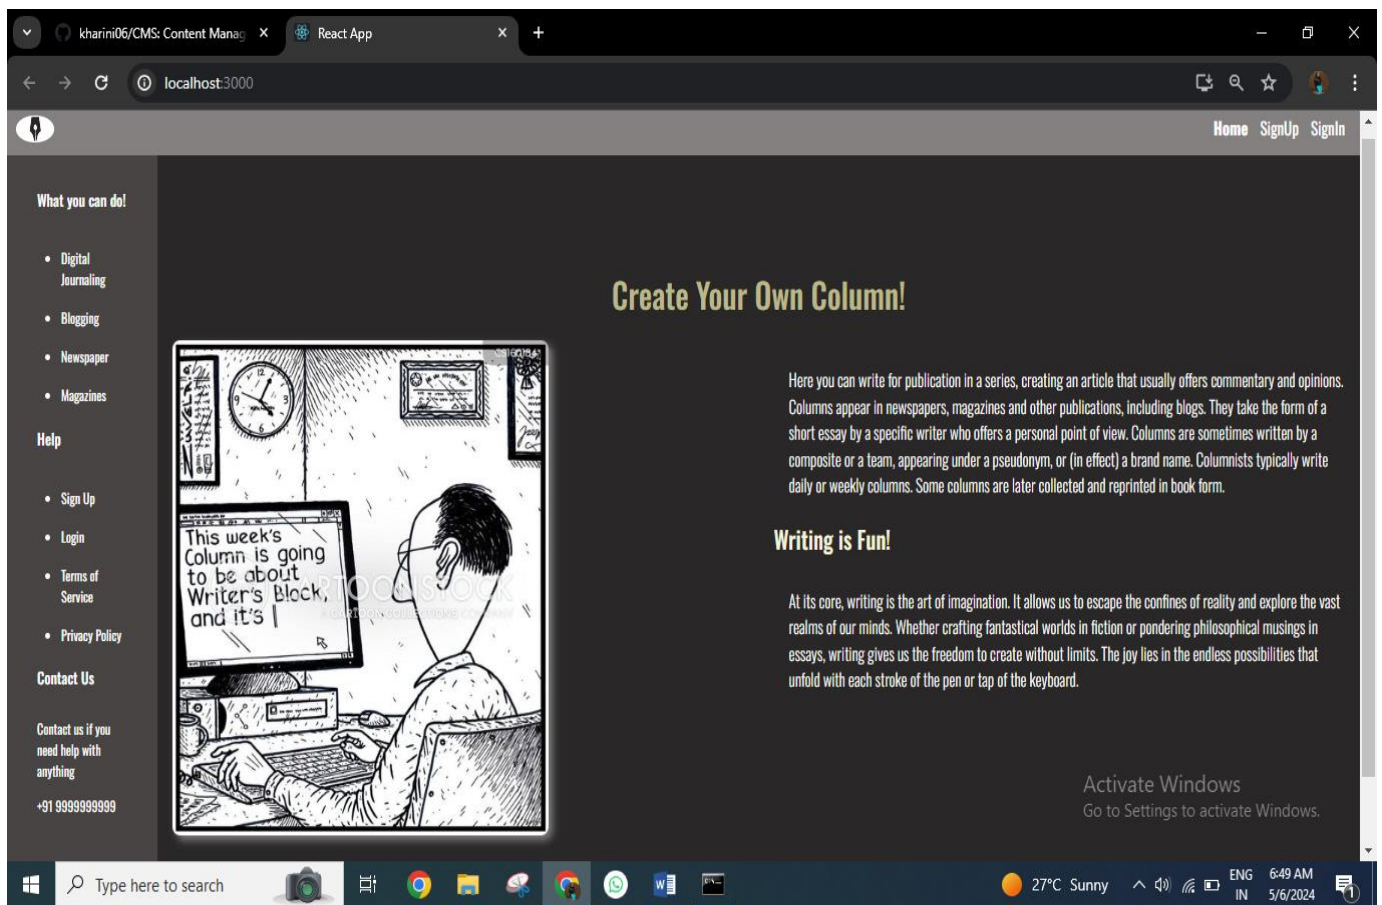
kharini06/CMS: Content Manag ×
React App ×
+

localhost:3000

Home SignUp SignIn

What you can do!

- Digital Journaling
- Blogging
- Newspaper
- Magazines

Help

- Sign Up
- Login
- Terms of Service
- Privacy Policy

Contact Us

Contact us if you need help with anything

+91 9999999999

Create Your Own Column!

This week's Column is going to be about Writer's Block, and it's |

CARTOONSTOCK

Here you can write for publication in a series, creating an article that usually offers commentary and opinions. Columns appear in newspapers, magazines and other publications, including blogs. They take the form of a short essay by a specific writer who offers a personal point of view. Columns are sometimes written by a composite or a team, appearing under a pseudonym, or (in effect) a brand name. Columnists typically write daily or weekly columns. Some columns are later collected and reprinted in book form.

Writing is Fun!

At its core, writing is the art of imagination. It allows us to escape the confines of reality and explore the vast realms of our minds. Whether crafting fantastical worlds in fiction or pondering philosophical musings in essays, writing gives us the freedom to create without limits. The joy lies in the endless possibilities that unfold with each stroke of the pen or tap of the keyboard.

Activate Windows
Go to Settings to activate Windows.

Type here to search

27°C Sunny

ENG IN

6:49 AM
5/6/2024